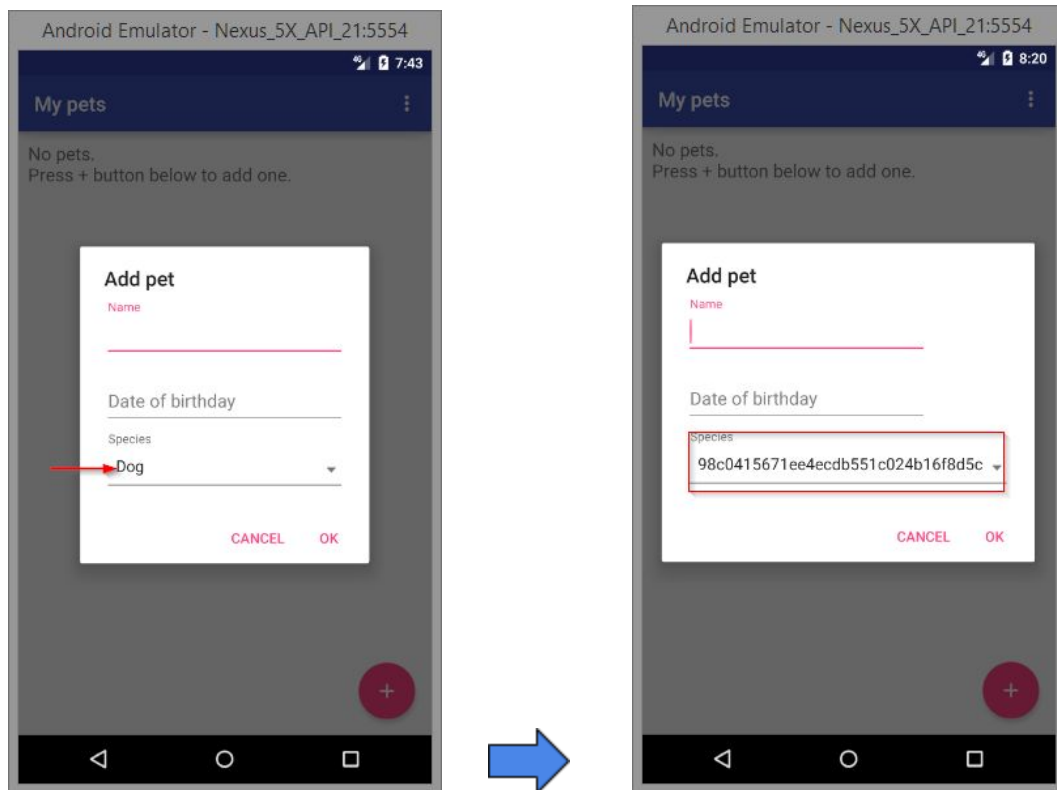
Android Emulator - Nexus_5X_API_21:5554

7:43

My pets

No pets.
Press + button below to add one.

Add pet

Name

Date of birthday

Species

Dog

CANCEL OK

+

Android Emulator - Nexus_5X_API_21:5554

8:20

My pets

No pets.
Press + button below to add one.

Add pet

Name

Date of birthday

Species

98c0415671ee4ecdb551c024b16f8d5c

CANCEL OK

+